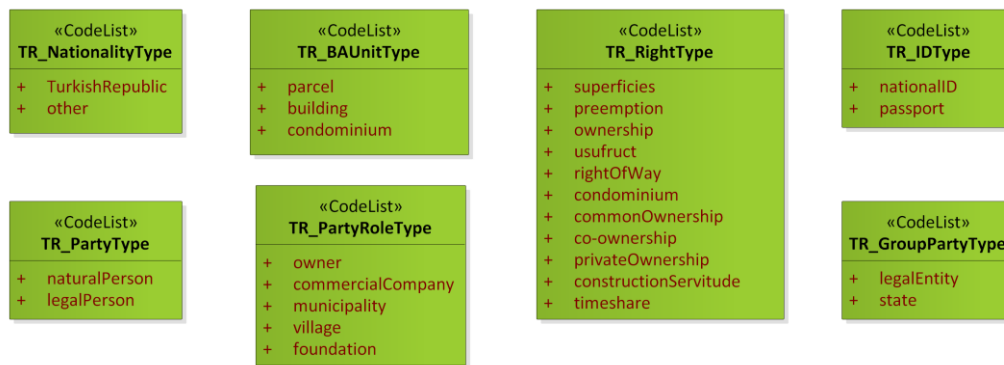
«CodeList»
TR_NationalityType

+ TurkishRepublic
+ other

«CodeList»
TR_BAUnitType

+ parcel
+ building
+ condominium

«CodeList»
TR_RightType

+ superficies
+ preemption
+ ownership
+ usufruct
+ rightOfWay
+ condominium
+ commonOwnership
+ co-ownership
+ privateOwnership
+ constructionServitude
+ timeshare

«CodeList»
TR_IDType

+ nationalID
+ passport

«CodeList»
TR_PartyType

+ naturalPerson
+ legalPerson

«CodeList»
TR_PartyRoleType

+ owner
+ commercialCompany
+ municipality
+ village
+ foundation

«CodeList»
TR_GroupPartyType

+ legalEntity
+ state